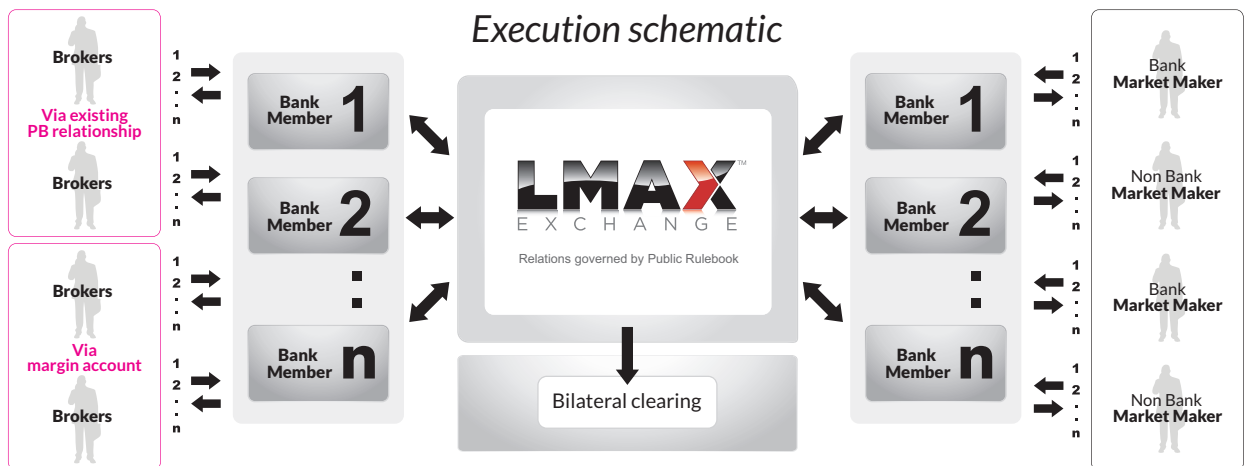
Execution schematic

Brokers

1
2
:
n

Via existing PB relationship

Brokers

1
2
:
n

Brokers

1
2
:
n

Via margin account

Brokers

1
2
:
n

Bank Member 1

Bank Member 2

:

Bank Member n

LMAX™
EXCHANGE

Relations governed by Public Rulebook

Bilateral clearing

Bank Member 1

Bank Member 2

:

Bank Member n

1
2
:
n

Bank Market Maker

1
2
:
n

Non Bank Market Maker

1
2
:
n

Bank Market Maker

1
2
:
n

Non Bank Market Maker